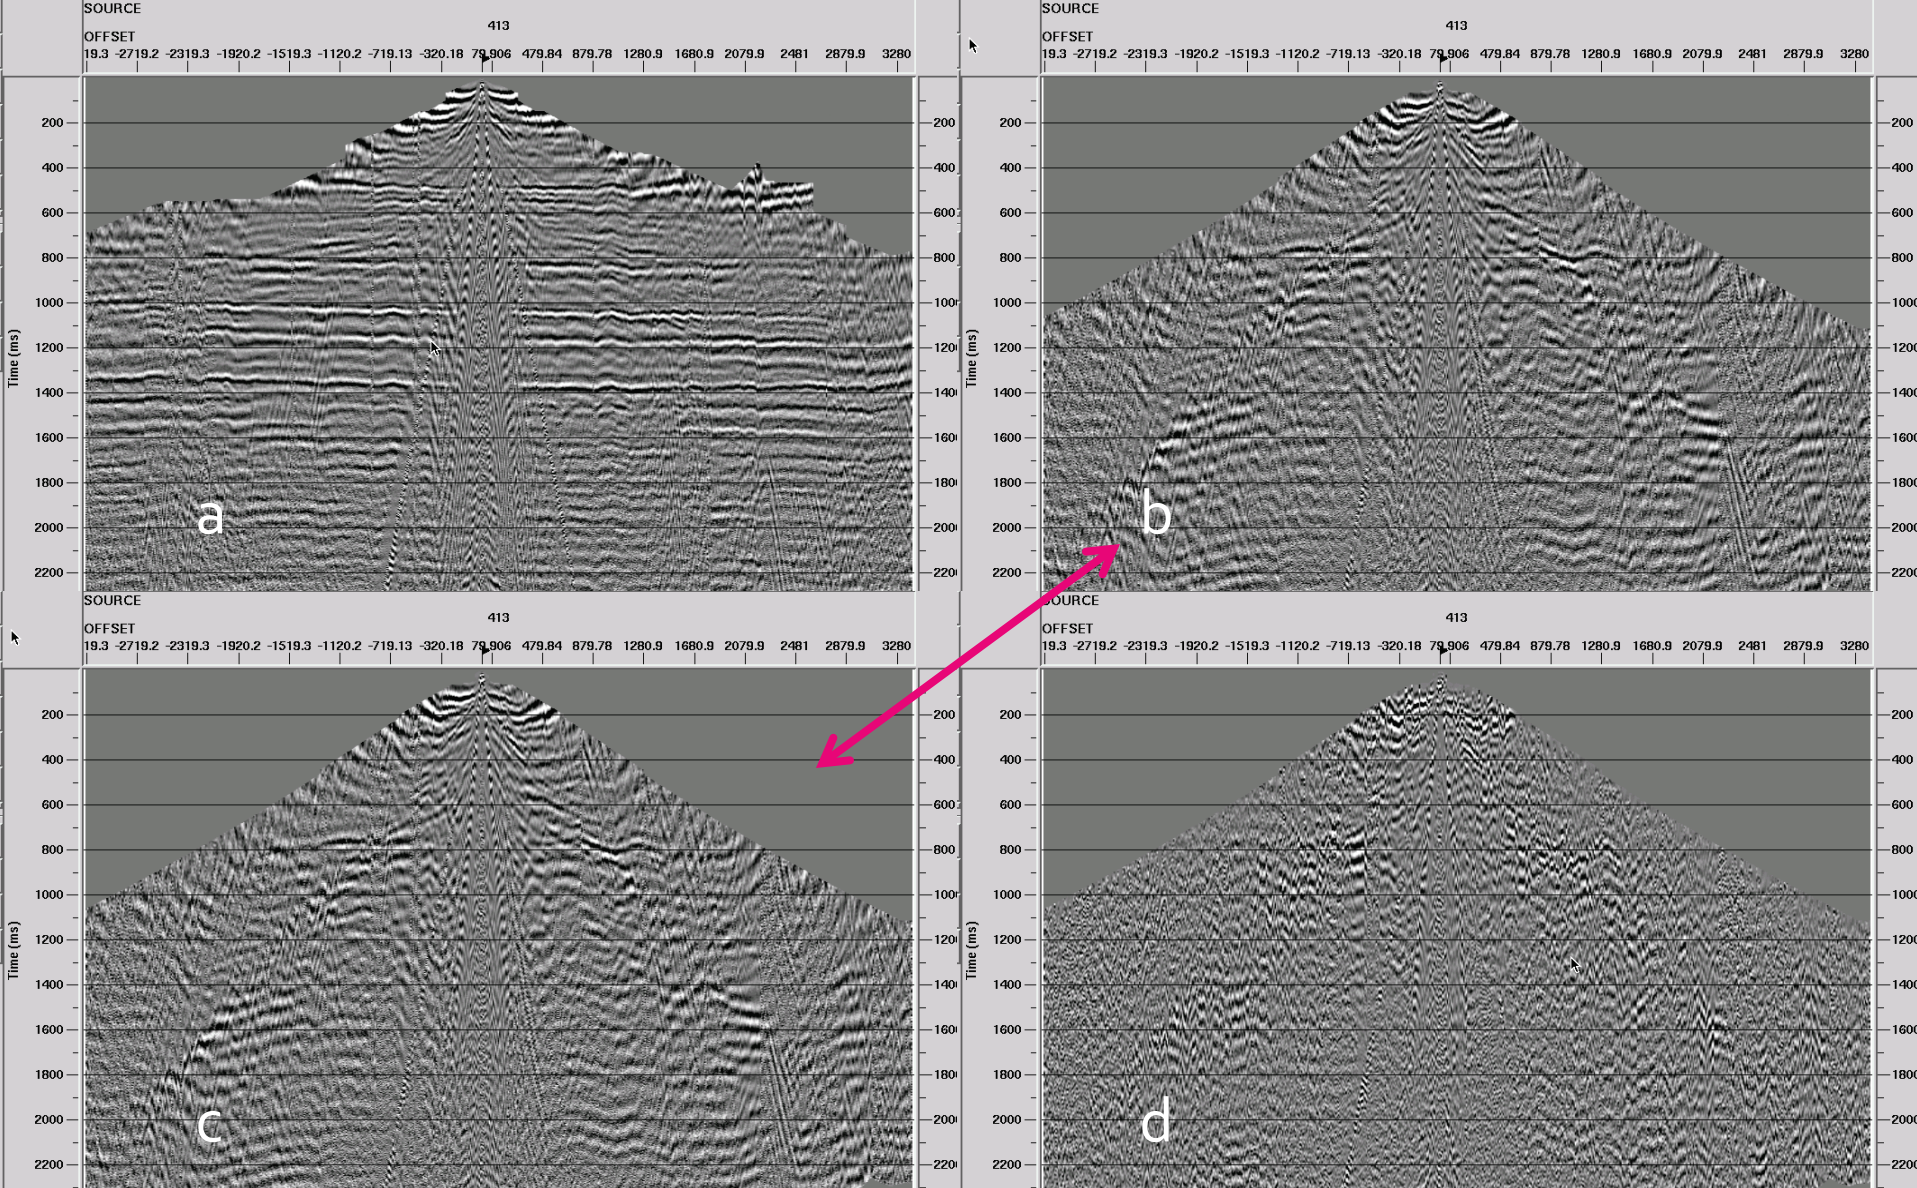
SOURCE
413
OFFSET
19.3 -2719.2 -2319.3 -1920.2 -1519.3 -1120.2 -719.13 -320.18 79.906 479.84 879.78 1280.9 1680.9 2079.9 2481 2879.9 3280

Time (ms)
200 400 600 800 1000 1200 1400 1600 1800 2000 2200
200 400 600 800 1000 1200 1400 1600 1800 2000 2200

a

SOURCE
413
OFFSET
19.3 -2719.2 -2319.3 -1920.2 -1519.3 -1120.2 -719.13 -320.18 79.906 479.84 879.78 1280.9 1680.9 2079.9 2481 2879.9 3280

Time (ms)
200 400 600 800 1000 1200 1400 1600 1800 2000 2200
200 400 600 800 1000 1200 1400 1600 1800 2000 2200

b

SOURCE
413
OFFSET
19.3 -2719.2 -2319.3 -1920.2 -1519.3 -1120.2 -719.13 -320.18 79.906 479.84 879.78 1280.9 1680.9 2079.9 2481 2879.9 3280

Time (ms)
200 400 600 800 1000 1200 1400 1600 1800 2000 2200
200 400 600 800 1000 1200 1400 1600 1800 2000 2200

c

SOURCE
413
OFFSET
19.3 -2719.2 -2319.3 -1920.2 -1519.3 -1120.2 -719.13 -320.18 79.906 479.84 879.78 1280.9 1680.9 2079.9 2481 2879.9 3280

Time (ms)
200 400 600 800 1000 1200 1400 1600 1800 2000 2200
200 400 600 800 1000 1200 1400 1600 1800 2000 2200

d